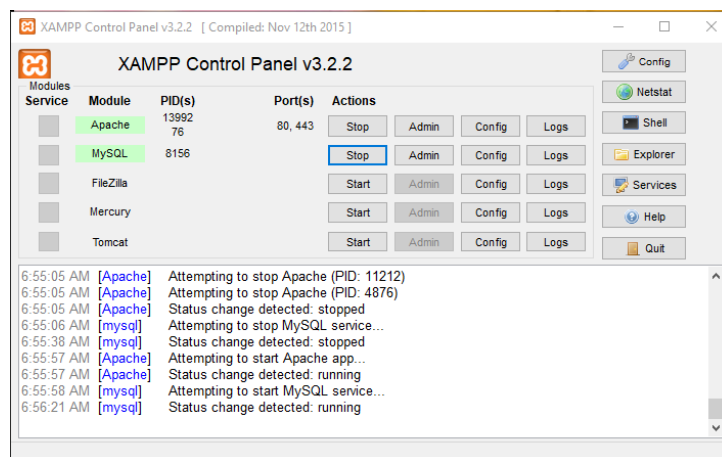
XAMPP Control Panel v3.2.2 [ Compiled: Nov 12th 2015 ]

XAMPP Control Panel v3.2.2

Config
Netstat
Shell
Explorer
Services
Help
Quit

| Modules Service | Module | PID(s) | Port(s) | Actions | | | |
|---|---|---|---|---|---|---|---|
| | Apache | 13992 76 | 80, 443 | Stop | Admin | Config | Logs |
| | MySQL | 8156 | | Stop | Admin | Config | Logs |
| | FileZilla | | | Start | Admin | Config | Logs |
| | Mercury | | | Start | Admin | Config | Logs |
| | Tomcat | | | Start | Admin | Config | Logs |

6:55:05 AM [Apache] Attempting to stop Apache (PID: 11212)
6:55:05 AM [Apache] Attempting to stop Apache (PID: 4876)
6:55:05 AM [Apache] Status change detected: stopped
6:55:06 AM [mysql] Attempting to stop MySQL service...
6:55:38 AM [mysql] Status change detected: stopped
6:55:57 AM [Apache] Attempting to start Apache app...
6:55:57 AM [Apache] Status change detected: running
6:55:58 AM [mysql] Attempting to start MySQL service...
6:56:21 AM [mysql] Status change detected: running